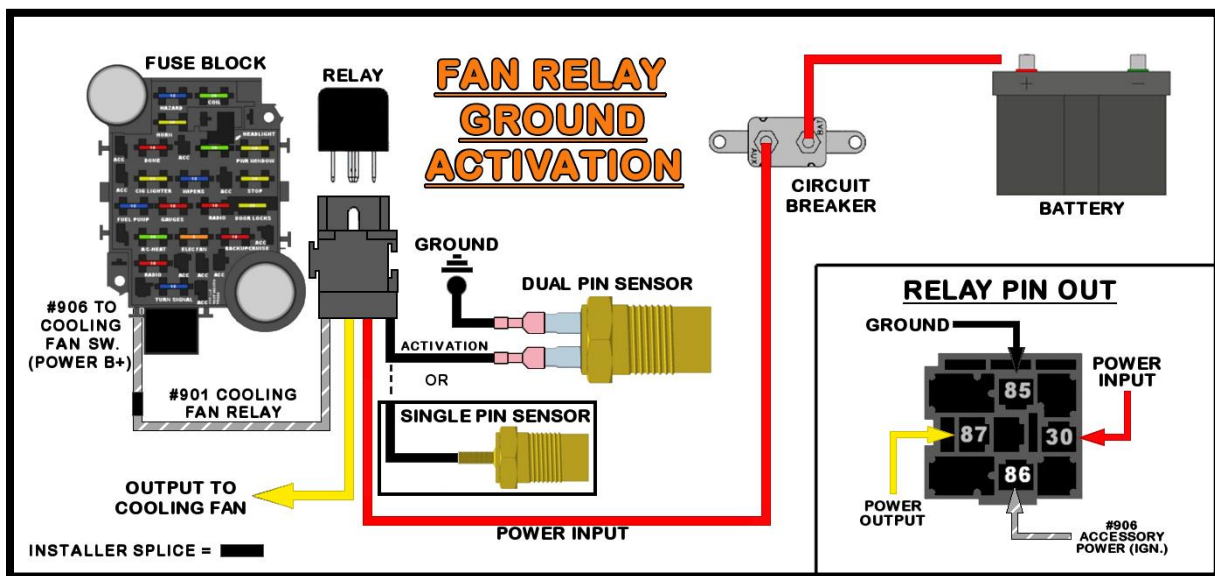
FAN RELAY GROUND ACTIVATION

FUSE BLOCK

HAZARD
COIL
HORN
HEADLIGHT
ACC
DOME
ACC
PWR WINDOW
ACC
CIG LIGHTER
WIPERS
ACC
STOP
FUEL PUMP
GAUGES
RADIO
DOOR LOCKS
A/C-HEAT
ELEC FAN
BACKUP/CRUISE
ACC
RADIO
ACC
ACC
TURN SIGNAL
ACC

RELAY

CIRCUIT BREAKER

AUX
BAT

BATTERY

GROUND

DUAL PIN SENSOR

ACTIVATION

OR

SINGLE PIN SENSOR

#906 TO COOLING FAN SW. (POWER B+)

#901 COOLING FAN RELAY

OUTPUT TO COOLING FAN

POWER INPUT

INSTALLER SPLICE =

RELAY PIN OUT

GROUND

POWER INPUT

85

87

30

86

POWER OUTPUT

#906 ACCESSORY POWER (IGN.)